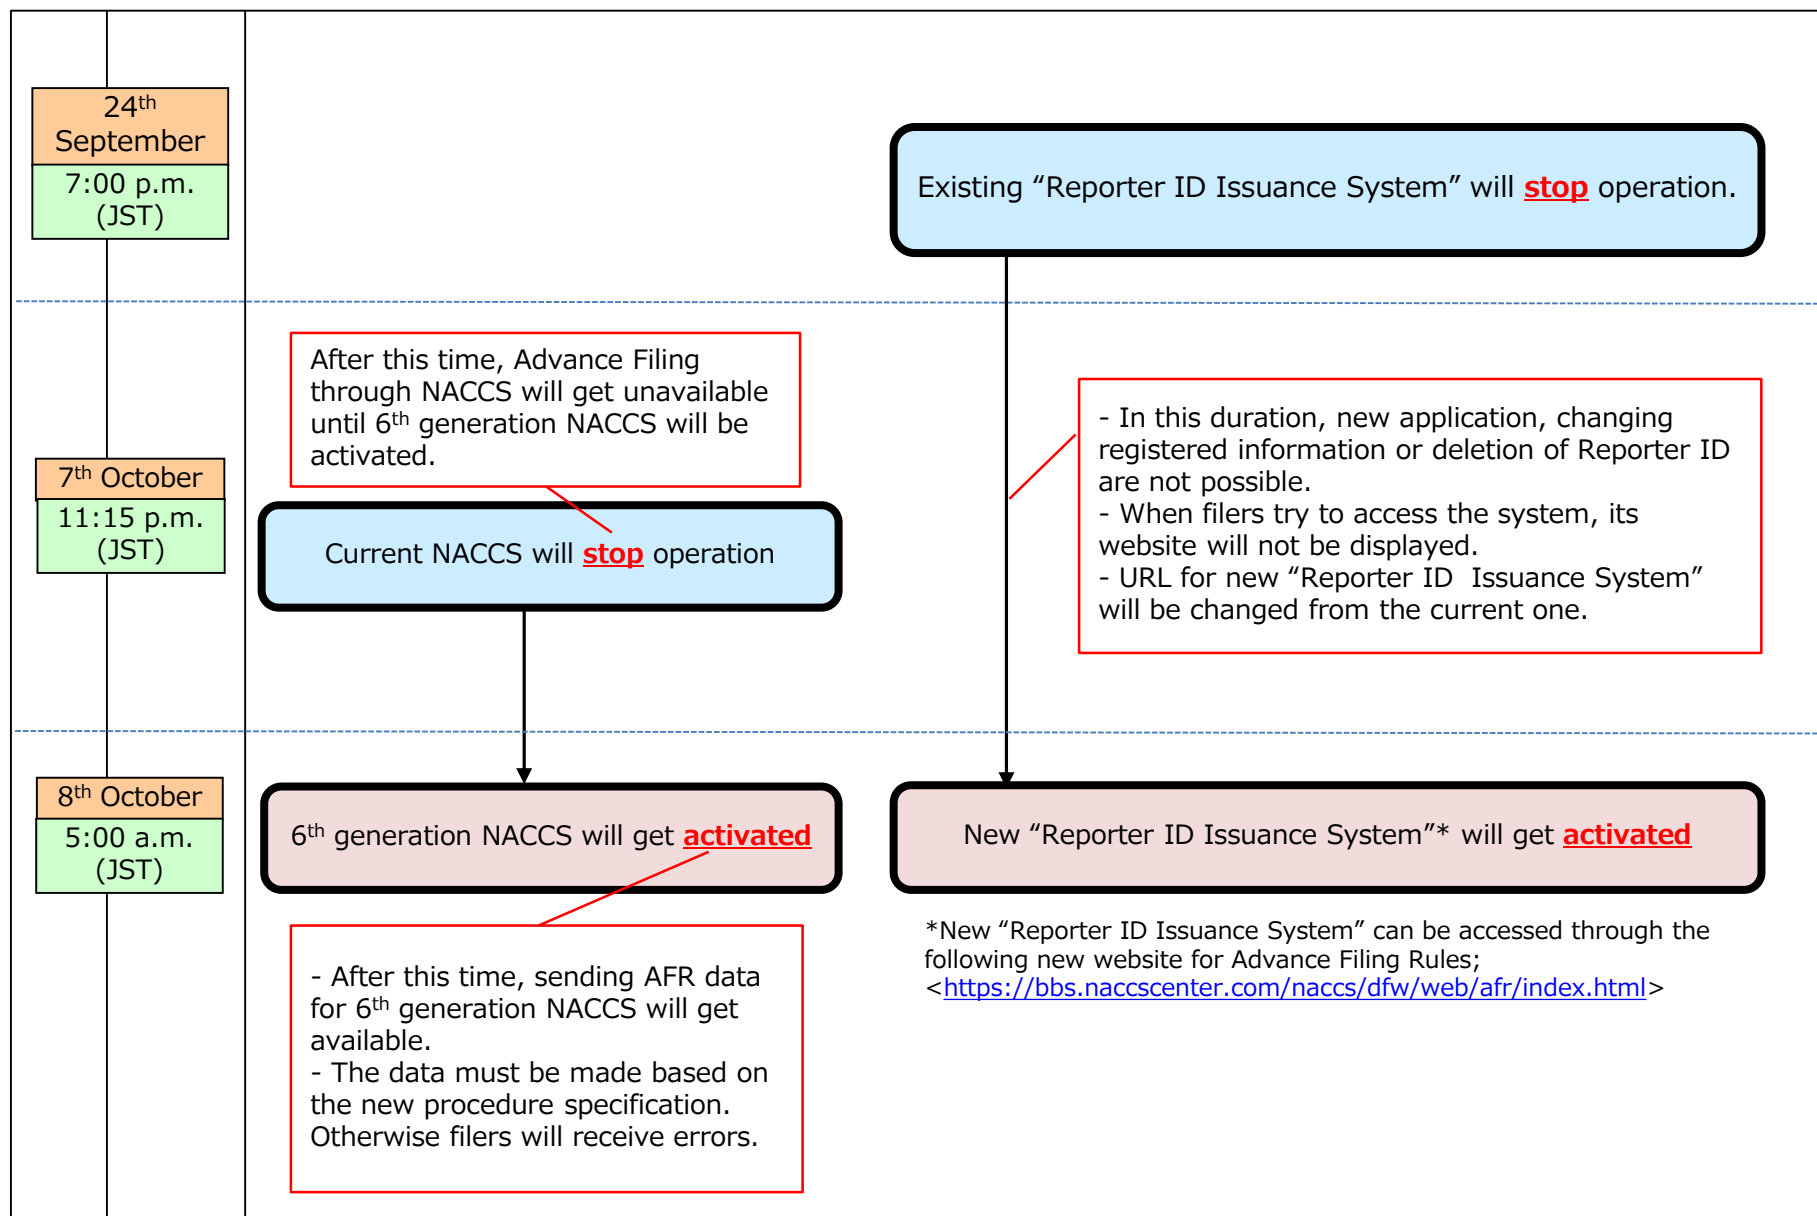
24$^{th}$ September

7:00 p.m. (JST)

Existing “Reporter ID Issuance System” will stop operation.

After this time, Advance Filing through NACCS will get unavailable until 6$^{th}$ generation NACCS will be activated.

7$^{th}$ October

11:15 p.m. (JST)

Current NACCS will stop operation

- In this duration, new application, changing registered information or deletion of Reporter ID are not possible.
- When filers try to access the system, its website will not be displayed.
- URL for new “Reporter ID Issuance System” will be changed from the current one.

8$^{th}$ October

5:00 a.m. (JST)

6$^{th}$ generation NACCS will get activated

New “Reporter ID Issuance System”* will get activated

*New “Reporter ID Issuance System” can be accessed through the following new website for Advance Filing Rules;
<https://bbs.naccscenter.com/naccs/dfw/web/afr/index.html>

- After this time, sending AFR data for 6$^{th}$ generation NACCS will get available.
- The data must be made based on the new procedure specification. Otherwise filers will receive errors.